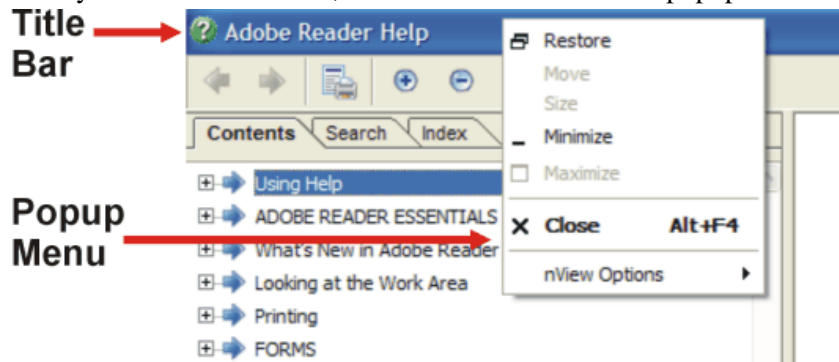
Title Bar

Adobe Reader Help

Contents | Search | Index

Using Help
ADOBE READER ESSENTIALS
What's New in Adobe Reader
Looking at the Work Area
Printing
FORMS

Restore
Move
Size
Minimize
Maximize
Close Alt+F4
nView Options

Popup Menu